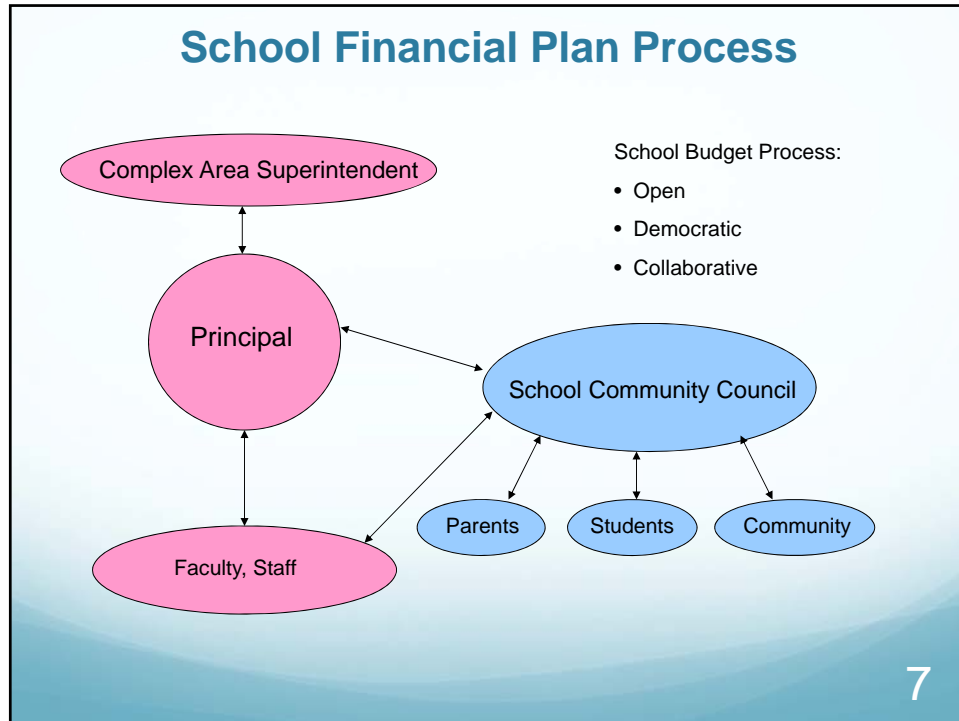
School Financial Plan Process

Complex Area Superintendent

School Budget Process:
• Open
• Democratic
• Collaborative

Principal

School Community Council

Parents

Students

Community

Faculty, Staff

7